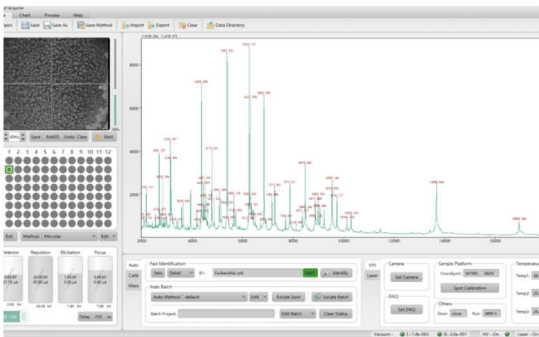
Chart Process Help

Save | Save As | Save Method | Import | Export | Clear | Data Directory

Save | Add(D) | Undo | Clear | Start

1 2 3 4 5 6 7 8 9 10 11 12

Exit | Method | Edit

Detector | Resolution | Elicitation | Focus

Delay

8000

6000

4000

2000

2000 | 4000 | 6000 | 8000 | 10000 | 12000 | 14000

Auto | Calib | Manu

Fast Identification

Escherichia coli | Start | Identify

Auto Batch

Auto Method | default | Edit | Execute Spots | Execute Batch

Batch Project | Edit Batch | Clear Status

DFS | Laser

Camera

Set Camera

DAQ

Set DAQ

Sample Platform

Spot Calibration

Others

Temperature

Temp1 | Temp2 | Temp3

Vacuum | Laser